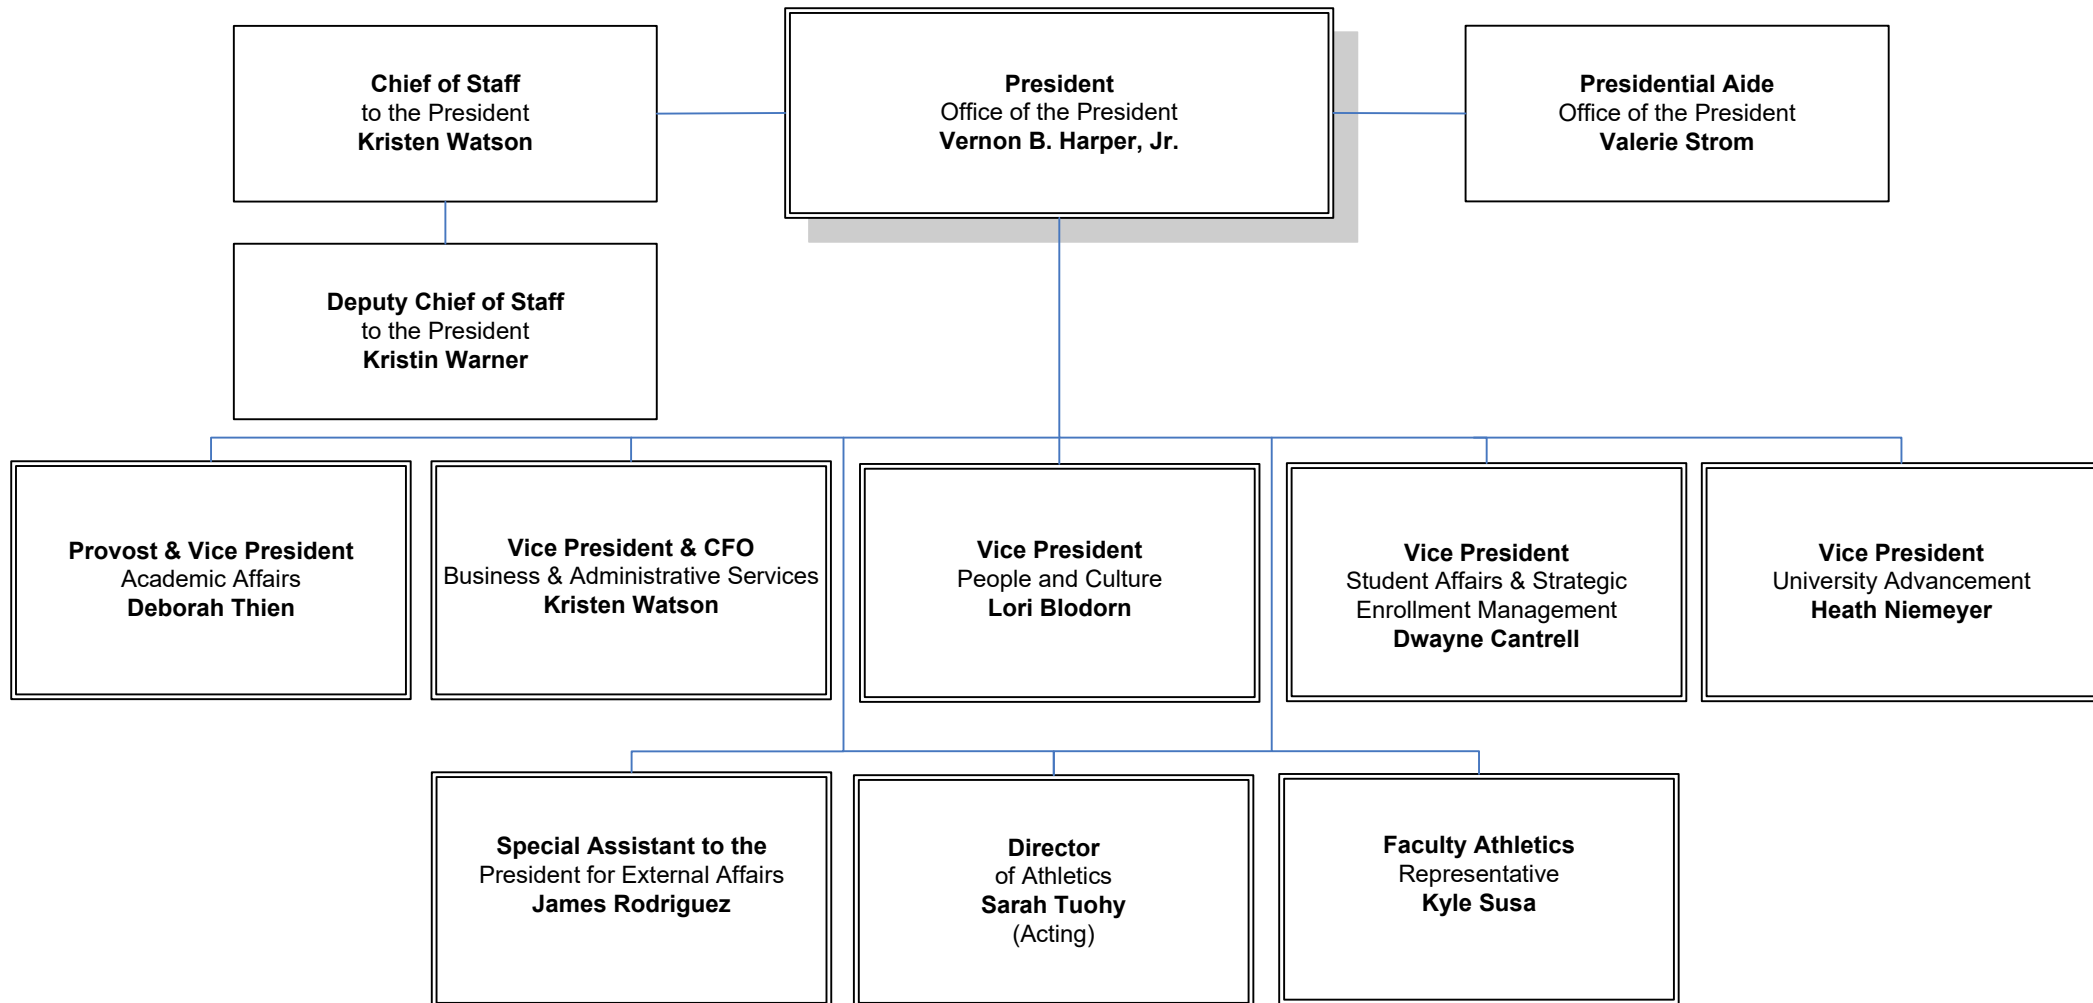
Chief of Staff
to the President
Kristen Watson

President
Office of the President
Vernon B. Harper, Jr.

Presidential Aide
Office of the President
Valerie Strom

Deputy Chief of Staff
to the President
Kristin Warner

Provost & Vice President
Academic Affairs
Deborah Thien

Vice President & CFO
Business & Administrative Services
Kristen Watson

Vice President
People and Culture
Lori Blodorn

Vice President
Student Affairs & Strategic Enrollment Management
Dwayne Cantrell

Vice President
University Advancement
Heath Niemeyer

Special Assistant to the President for External Affairs
James Rodriguez

Director
of Athletics
Sarah Tuohy
(Acting)

Faculty Athletics
Representative
Kyle Susa